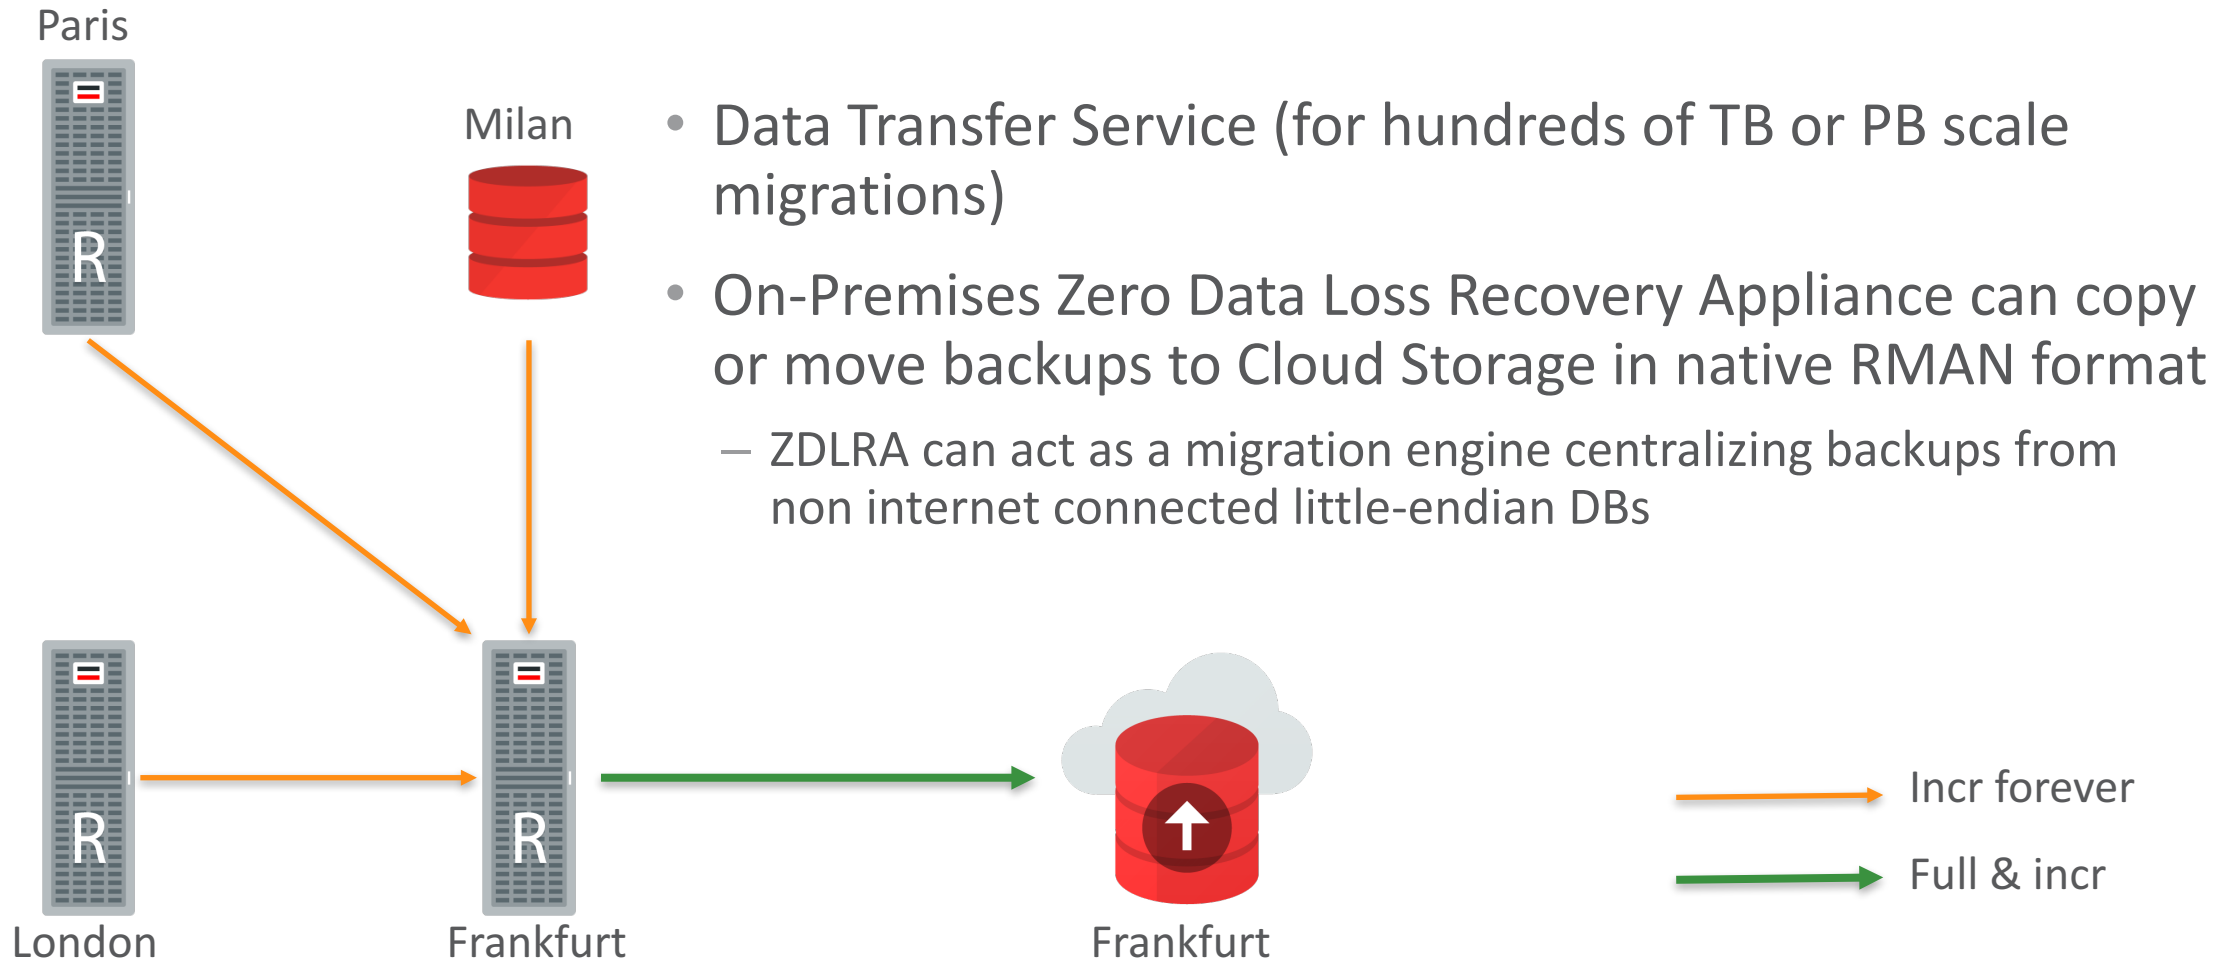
Paris

R

Milan

• Data Transfer Service (for hundreds of TB or PB scale migrations)

• On-Premises Zero Data Loss Recovery Appliance can copy or move backups to Cloud Storage in native RMAN format

– ZDLRA can act as a migration engine centralizing backups from non internet connected little-endian DBs

R

London

R

Frankfurt

Frankfurt

Incr forever

Full & incr